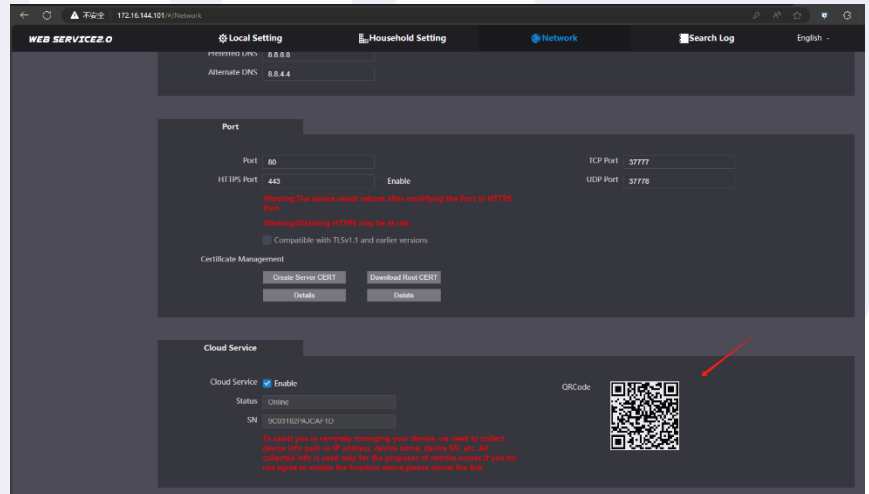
不安全 | 172.16.144.101/#/Network

WEB SERVICE2.0
Local Setting
Household Setting
Network
Search Log
English

Preferred DNS 8.8.8.8
Alternate DNS 8.8.4.4

Port

Port 80
HTTPS Port 443
Enable
TCP Port 37777
UDP Port 37778

Warning:The device needs reboot after modifying the Port or HTTPS Port.
Warning:Disabling HTTPS may be at risk
Compatible with TLSv1.1 and earlier versions

Certificate Management
Create Server CERT
Download Root CERT
Details
Delete

Cloud Service

Cloud Service Enable
Status Online
SN 9C03162PAJCAF1D

QRCode

To assist you in remotely managing your device, we need to collect device info such as IP address, device name, device SN, etc. All collected info is used only for the purposes of remote access.If you do not agree to enable the function above,please cancel the tick.